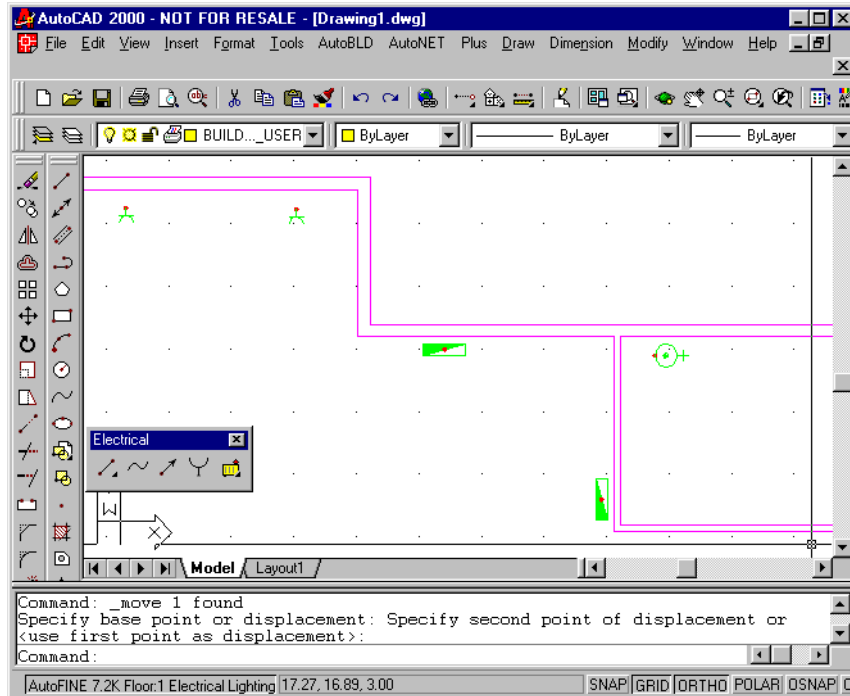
AutoCAD 2000 - NOT FOR RESALE - [Drawing1.dwg]

File Edit View Insert Format Tools AutoBLD AutoNET Plus Draw Dimension Modify Window Help

BUILD..._USER

ByLayer

ByLayer

ByLayer

Electrical

Model Layout1

Command: _move 1 found
Specify base point or displacement: Specify second point of displacement or <use first point as displacement>:
Command:

AutoFINE 7.2K Floor:1 Electrical Lighting 17.27, 16.89, 3.00 SNAP GRID ORTHO POLAR OSNAP